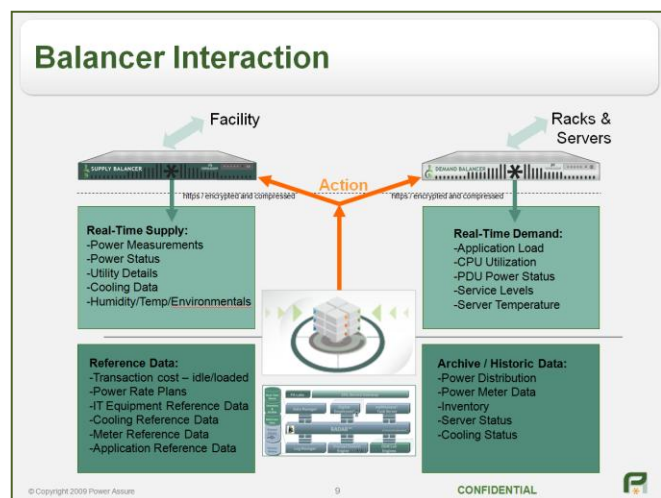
Balancer Interaction

Facility

Racks & Servers

SUPPLY BALANCER

DEMAND BALANCER

Action

https / encrypted and compressed

https / encrypted and compressed

Real-Time Supply:
-Power Measurements
-Power Status
-Utility Details
-Cooling Data
-Humidity/Temp/Environmentals

Real-Time Demand:
-Application Load
-CPU Utilization
-PDU Power Status
-Service Levels
-Server Temperature

Reference Data:
-Transaction cost – idle/loaded
-Power Rate Plans
-IT Equipment Reference Data
-Cooling Reference Data
-Meter Reference Data
-Application Reference Data

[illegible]

Archive / Historic Data:
-Power Distribution
-Power Meter Data
-Inventory
-Server Status
-Cooling Status

© Copyright 2009 Power Assure

9

CONFIDENTIAL